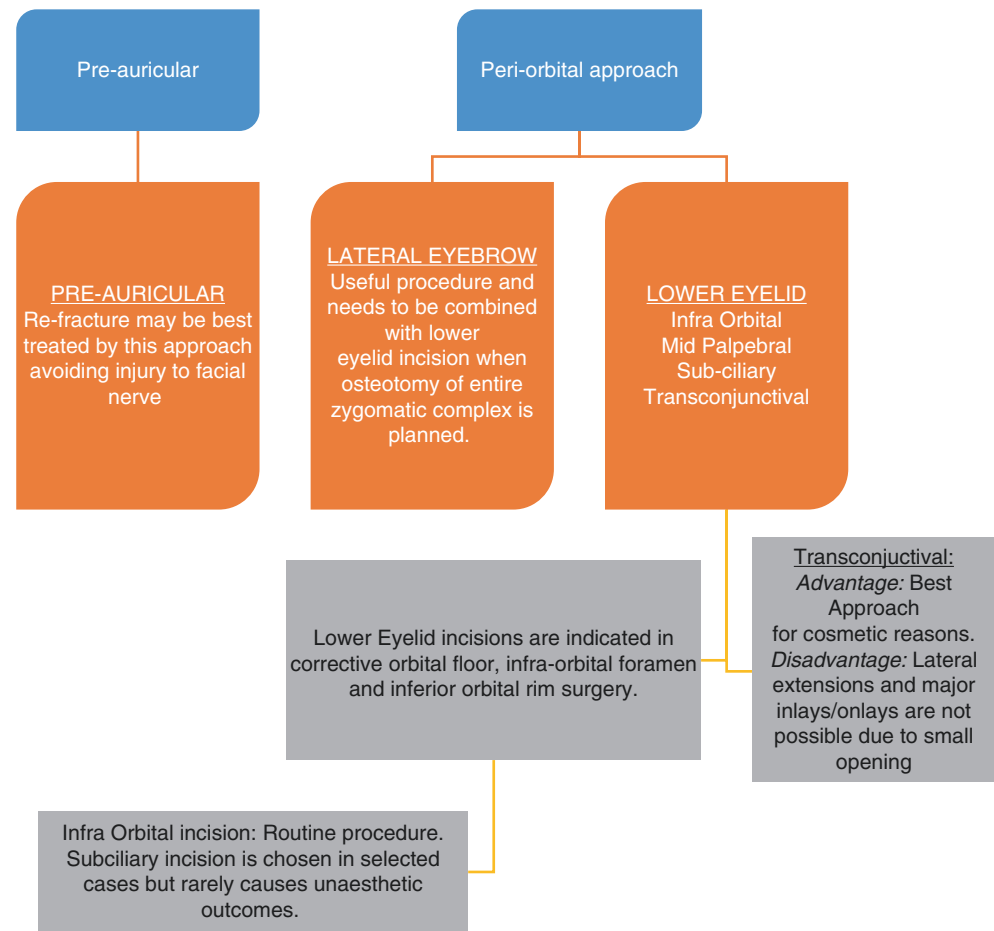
Pre-auricular

Peri-orbital approach

PRE-AURICULAR
Re-fracture may be best treated by this approach avoiding injury to facial nerve

LATERAL EYEBROW
Useful procedure and needs to be combined with lower eyelid incision when osteotomy of entire zygomatic complex is planned.

LOWER EYELID
Infra Orbital
Mid Palpebral
Sub-ciliary
Transconjunctival

Lower Eyelid incisions are indicated in corrective orbital floor, infra-orbital foramen and inferior orbital rim surgery.

Transconjuctival:
Advantage: Best Approach for cosmetic reasons.
Disadvantage: Lateral extensions and major inlays/onlays are not possible due to small opening

Infra Orbital incision: Routine procedure. Subciliary incision is chosen in selected cases but rarely causes unaesthetic outcomes.